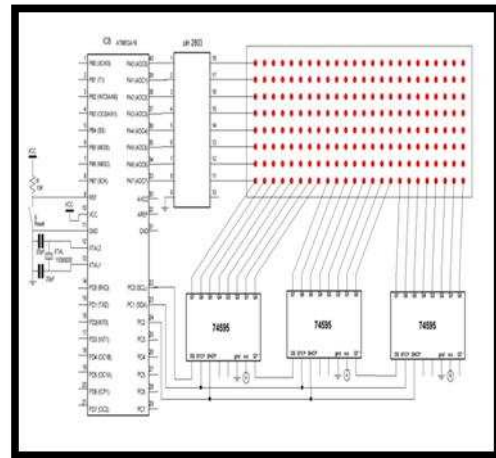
U1
ATMEGA16

ULN 2803

PB0 (XCK/T0)
PB1 (T1)
PB2 (INT2/AIN0)
PB3 (OC0/AIN1)
PB4 (SS)
PB5 (MOSI)
PB6 (MISO)
PB7 (SCK)
RST
VCC
GND
XTAL2
XTAL1
PD0 (RXD)
PD1 (TXD)
PD2 (INT0)
PD3 (INT1)
PD4 (OC1B)
PD5 (OC1A)
PD6 (ICP1)
PD7 (OC2)

PA0 (ADC0)
PA1 (ADC1)
PA2 (ADC2)
PA3 (ADC3)
PA4 (ADC4)
PA5 (ADC5)
PA6 (ADC6)
PA7 (ADC7)
AVCC
AREF
GND
PC0 (SCL)
PC1 (SDA)
PC2
PC3
PC4
PC5
PC6
PC7

10K
XTAL
16MHz

74595
74595
74595